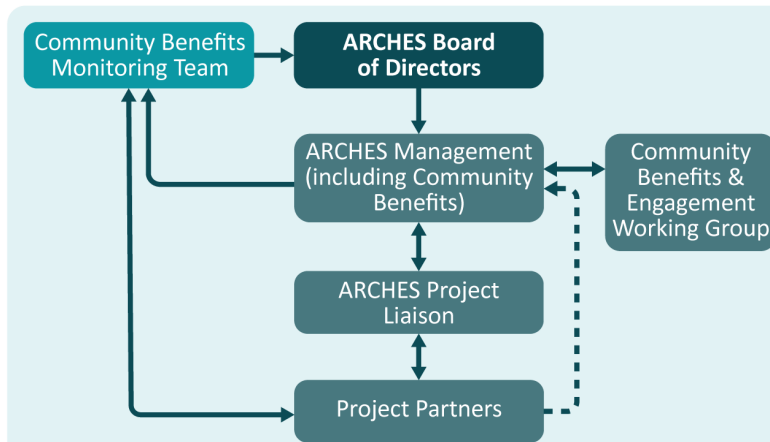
Community Benefits Monitoring Team

ARCHES Board of Directors

ARCHES Management (including Community Benefits)

Community Benefits & Engagement Working Group

ARCHES Project Liaison

Project Partners